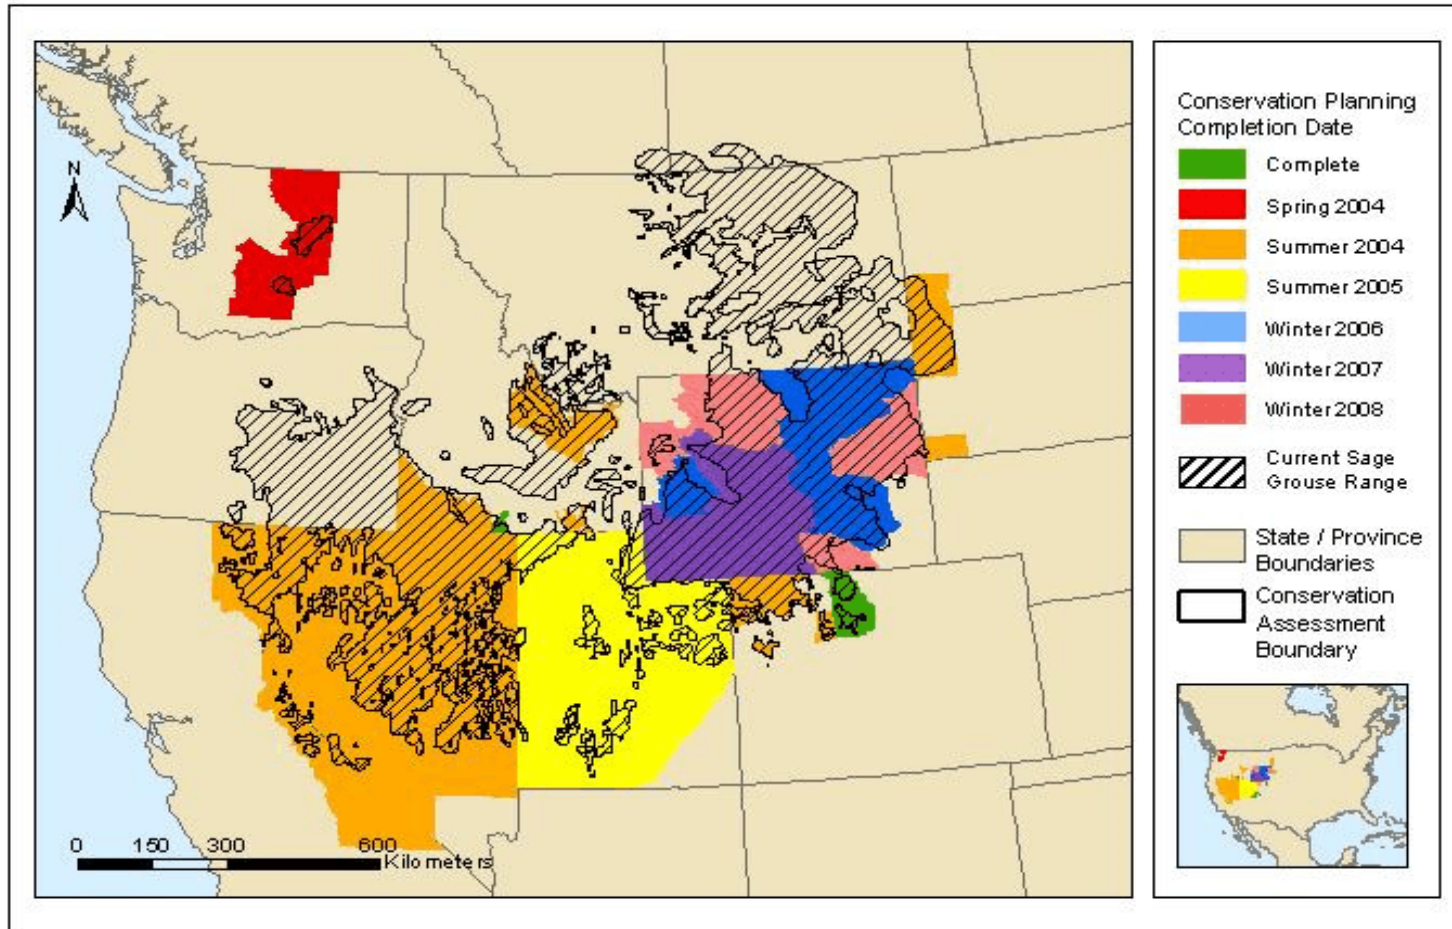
N

0 150 300 600 Kilometers

Conservation Planning Completion Date

Complete

Spring 2004

Summer 2004

Summer 2005

Winter 2006

Winter 2007

Winter 2008

Current Sage Grouse Range

State / Province Boundaries

Conservation Assessment Boundary